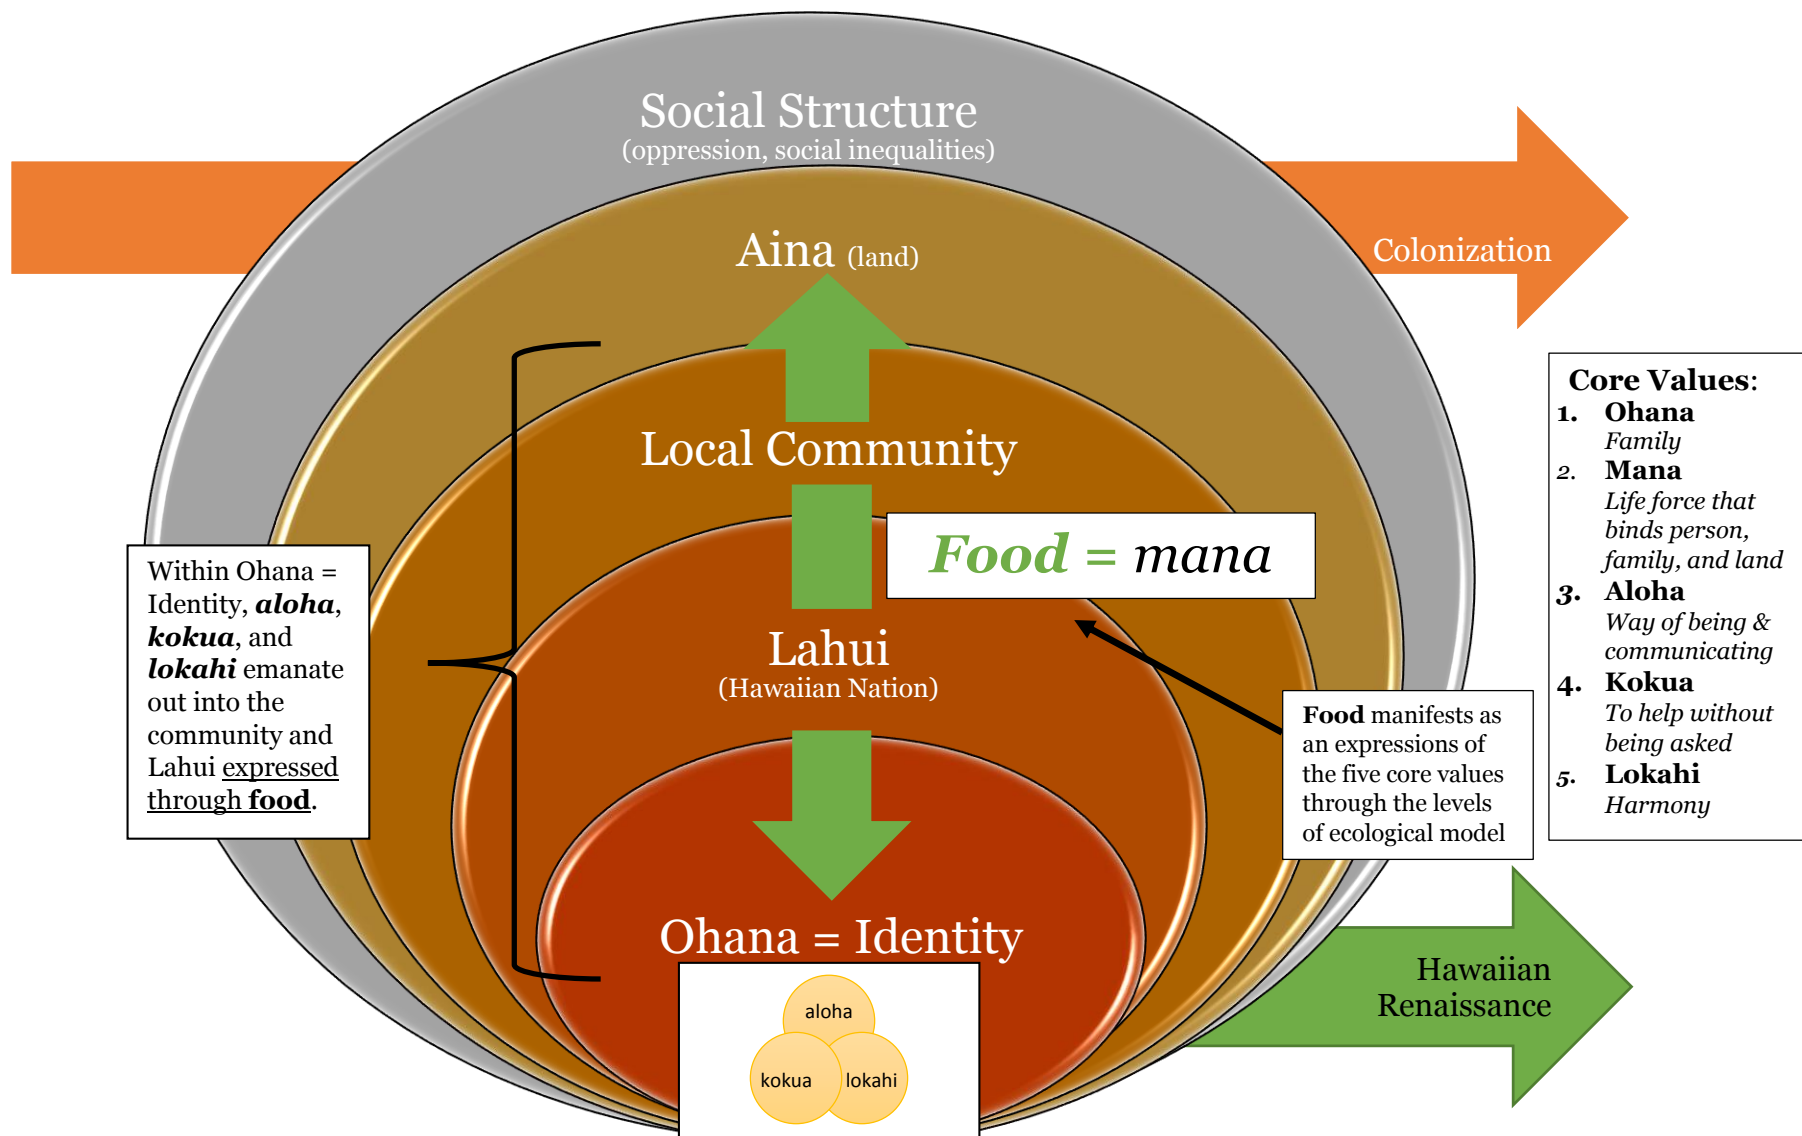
Social Structure
(oppression, social inequalities)

Colonization

Aina (land)

Local Community

Food = mana

Lahui
(Hawaiian Nation)

Ohana = Identity

aloha

kokua

lokahi

Within Ohana = Identity, ***aloha***, ***kokua***, and ***lokahi*** emanate out into the community and Lahui expressed through **food**.

**Food** manifests as an expressions of the five core values through the levels of ecological model

Core Values:
1. **Ohana**
*Family*
2. **Mana**
*Life force that binds person, family, and land*
3. **Aloha**
*Way of being & communicating*
4. **Kokua**
*To help without being asked*
5. **Lokahi**
*Harmony*

Hawaiian Renaissance